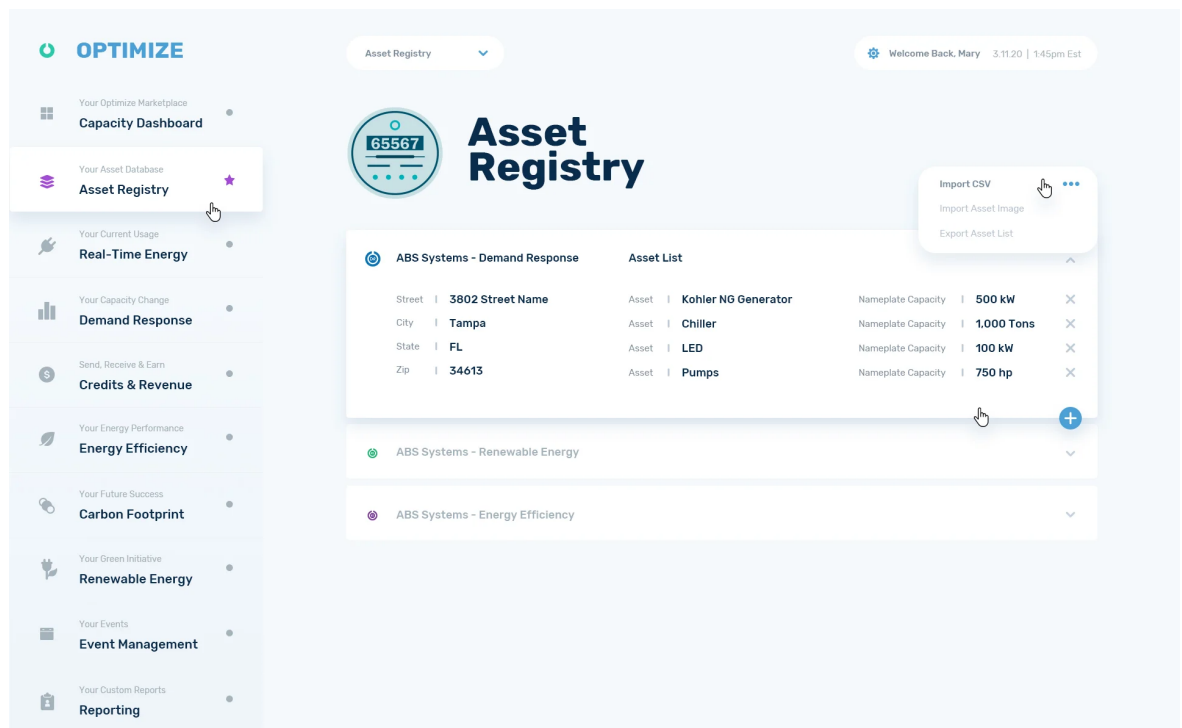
OPTIMIZE

Your Optimize Marketplace
Capacity Dashboard

Your Asset Database
Asset Registry

Your Current Usage
Real-Time Energy

Your Capacity Change
Demand Response

Send, Receive & Earn
Credits & Revenue

Your Energy Performance
Energy Efficiency

Your Future Success
Carbon Footprint

Your Green Initiative
Renewable Energy

Your Events
Event Management

Your Custom Reports
Reporting

Asset Registry

Welcome Back, Mary 3.11.20 | 1:45pm Est

65567

Asset Registry

Import CSV
Import Asset Image
Export Asset List

ABS Systems - Demand Response Asset List

| | | | | | |
|---|---|---|---|---|---|
| Street | 3802 Street Name | Asset | Kohler NG Generator | Nameplate Capacity | 500 kW |
| City | Tampa | Asset | Chiller | Nameplate Capacity | 1,000 Tons |
| State | FL | Asset | LED | Nameplate Capacity | 100 kW |
| Zip | 34613 | Asset | Pumps | Nameplate Capacity | 750 hp |

ABS Systems - Renewable Energy

ABS Systems - Energy Efficiency